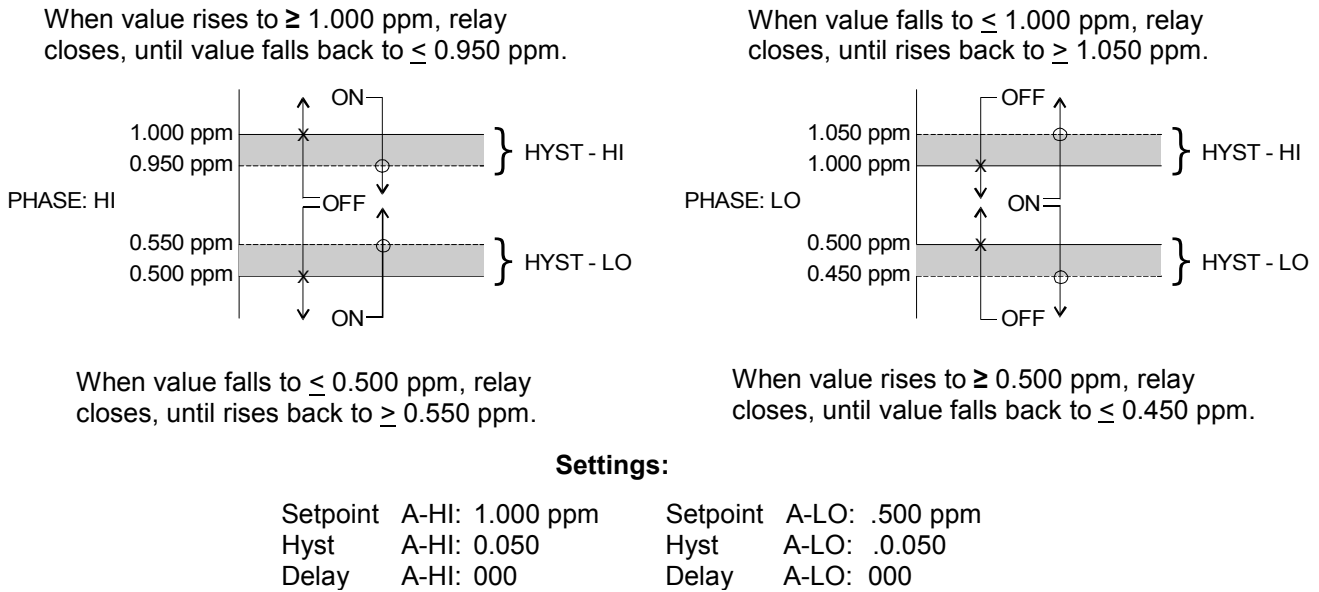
When value rises to ≥ 1.000 ppm, relay closes, until value falls back to ≤ 0.950 ppm.

ON
1.000 ppm
0.950 ppm
HYST - HI
PHASE: HI
OFF
0.550 ppm
0.500 ppm
HYST - LO
ON

When value falls to ≤ 0.500 ppm, relay closes, until rises back to ≥ 0.550 ppm.

When value falls to ≤ 1.000 ppm, relay closes, until rises back to ≥ 1.050 ppm.

OFF
1.050 ppm
1.000 ppm
HYST - HI
PHASE: LO
ON
0.500 ppm
0.450 ppm
HYST - LO
OFF

When value rises to ≥ 0.500 ppm, relay closes, until value falls back to ≤ 0.450 ppm.

Settings:

| | | | |
|---|---|---|---|
| Setpoint A-HI: | 1.000 ppm | Setpoint A-LO: | .500 ppm |
| Hyst A-HI: | 0.050 | Hyst A-LO: | .0.050 |
| Delay A-HI: | 000 | Delay A-LO: | 000 |